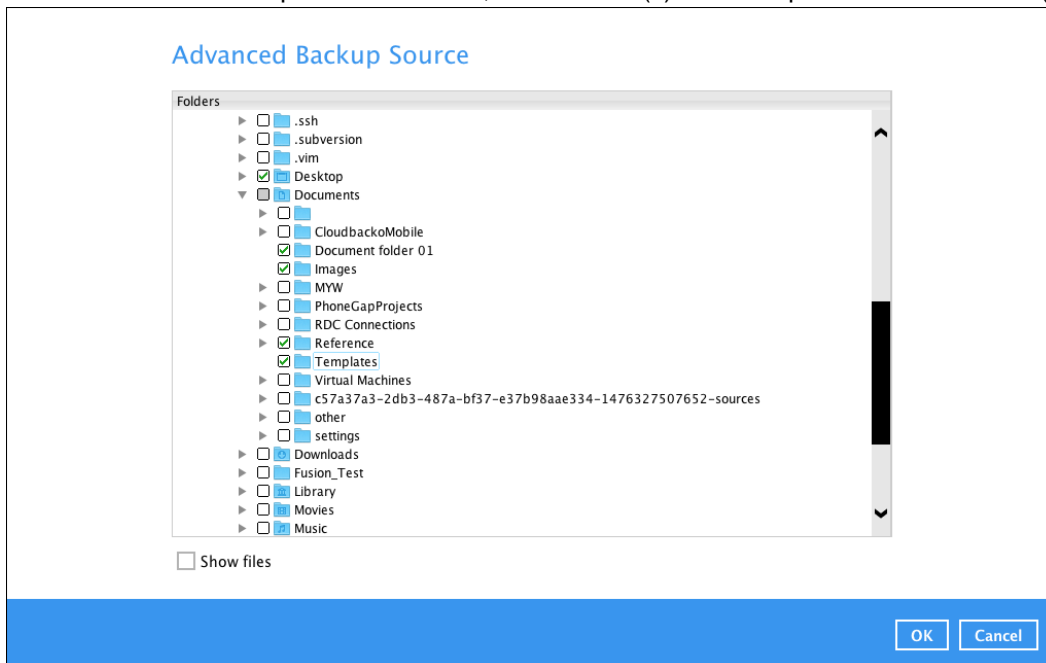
Advanced Backup Source

Folders

.ssh
.subversion
.vim
Desktop
Documents
CloudbackoMobile
Document folder 01
Images
MYW
PhoneGapProjects
RDC Connections
Reference
Templates
Virtual Machines
c57a37a3-2db3-487a-bf37-e37b98aae334-1476327507652-sources
other
settings
Downloads
Fusion_Test
Library
Movies
Music

Show files

OK Cancel